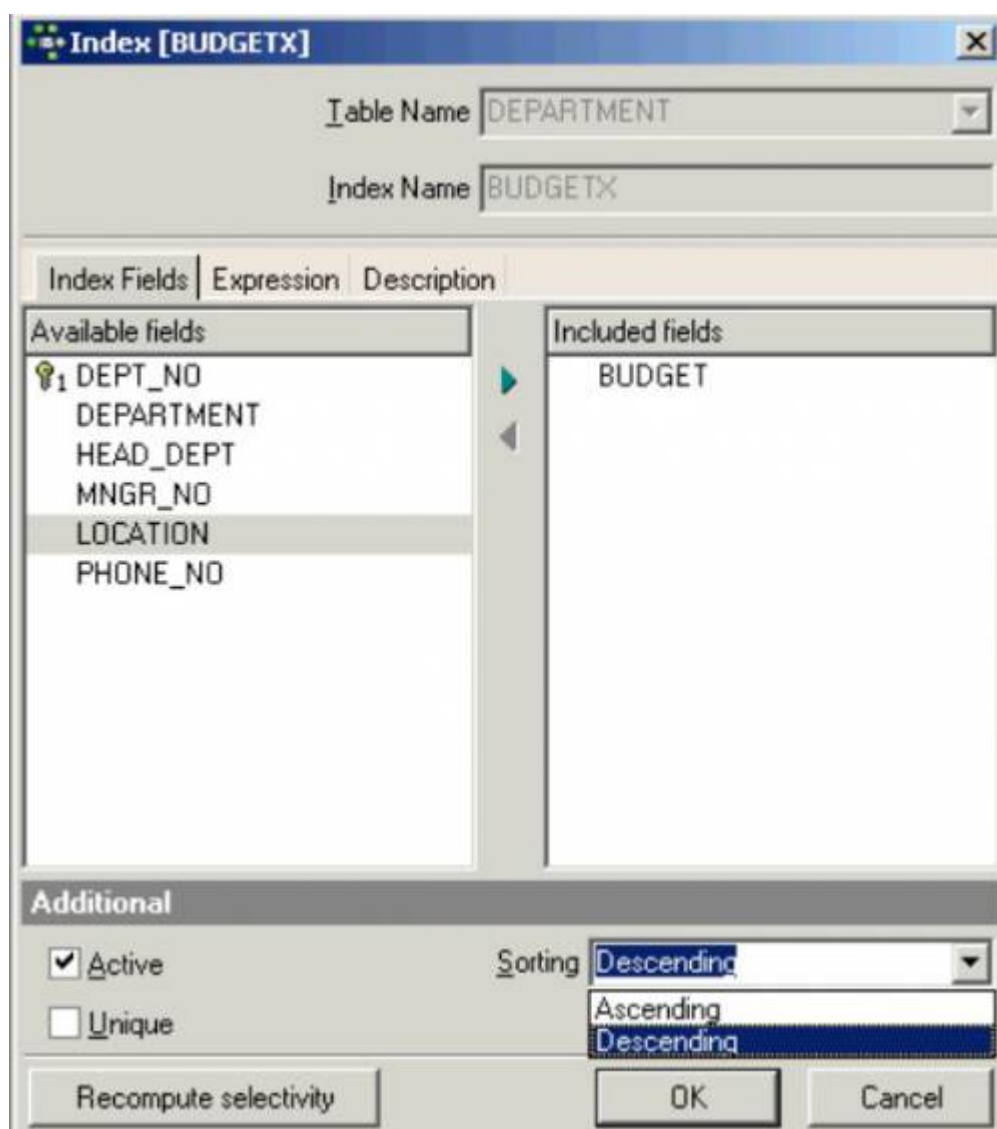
Index [BUDGETX]

Table Name DEPARTMENT

Index Name BUDGETX

Index Fields | Expression | Description

| Available fields | Included fields |
|---|---|
| 1 DEPT_NO | BUDGET |
| DEPARTMENT | |
| HEAD_DEPT | |
| MNGR_NO | |
| LOCATION | |
| PHONE_NO | |

Additional

Active

Unique

Sorting Descending

Ascending
Descending

Recompute selectivity

OK

Cancel